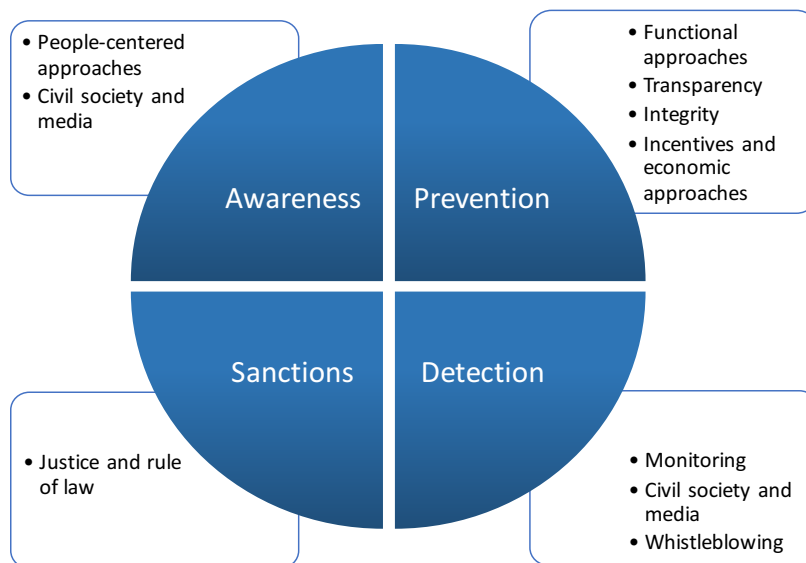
• People-centered approaches
• Civil society and media

Awareness

Prevention

• Functional approaches
• Transparency
• Integrity
• Incentives and economic approaches

Sanctions

Detection

• Justice and rule of law

• Monitoring
• Civil society and media
• Whistleblowing